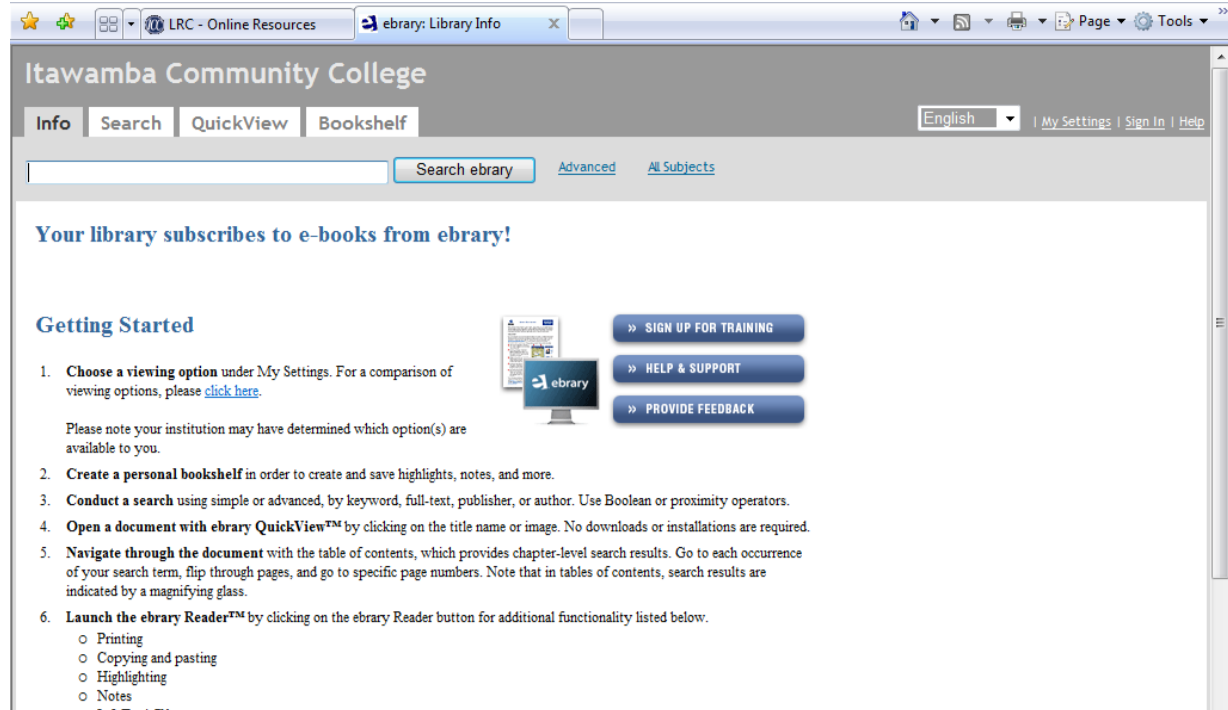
LRC - Online Resources | ebrary: Library Info

Page ▾ Tools ▾

Itawamba Community College

Info | Search | QuickView | Bookshelf

English | My Settings | Sign In | Help

Search ebrary Advanced All Subjects

Your library subscribes to e-books from ebrary!

Getting Started

ebrary

» SIGN UP FOR TRAINING
» HELP & SUPPORT
» PROVIDE FEEDBACK

1. Choose a viewing option under My Settings. For a comparison of viewing options, please click here.

Please note your institution may have determined which option(s) are available to you.

2. Create a personal bookshelf in order to create and save highlights, notes, and more.
3. Conduct a search using simple or advanced, by keyword, full-text, publisher, or author. Use Boolean or proximity operators.
4. Open a document with ebrary QuickView™ by clicking on the title name or image. No downloads or installations are required.
5. Navigate through the document with the table of contents, which provides chapter-level search results. Go to each occurrence of your search term, flip through pages, and go to specific page numbers. Note that in tables of contents, search results are indicated by a magnifying glass.
6. Launch the ebrary Reader™ by clicking on the ebrary Reader button for additional functionality listed below.
o Printing
o Copying and pasting
o Highlighting
o Notes
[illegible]